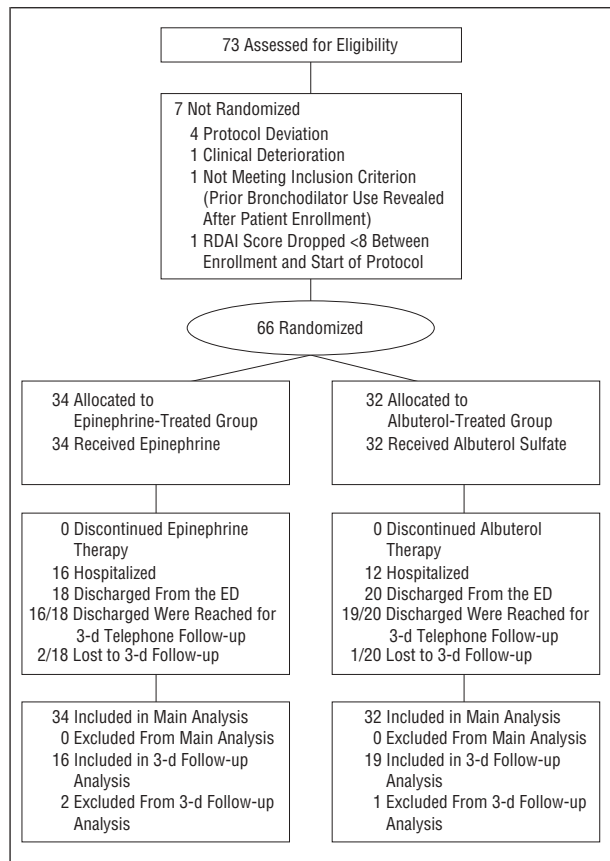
73 Assessed for Eligibility

7 Not Randomized
4 Protocol Deviation
1 Clinical Deterioration
1 Not Meeting Inclusion Criterion (Prior Bronchodilator Use Revealed After Patient Enrollment)
1 RDAI Score Dropped <8 Between Enrollment and Start of Protocol

66 Randomized

34 Allocated to Epinephrine-Treated Group
34 Received Epinephrine

0 Discontinued Epinephrine Therapy
16 Hospitalized
18 Discharged From the ED
16/18 Discharged Were Reached for 3-d Telephone Follow-up
2/18 Lost to 3-d Follow-up

34 Included in Main Analysis
0 Excluded From Main Analysis
16 Included in 3-d Follow-up Analysis
2 Excluded From 3-d Follow-up Analysis

32 Allocated to Albuterol-Treated Group
32 Received Albuterol Sulfate

0 Discontinued Albuterol Therapy
12 Hospitalized
20 Discharged From the ED
19/20 Discharged Were Reached for 3-d Telephone Follow-up
1/20 Lost to 3-d Follow-up

32 Included in Main Analysis
0 Excluded From Main Analysis
19 Included in 3-d Follow-up Analysis
1 Excluded From 3-d Follow-up Analysis